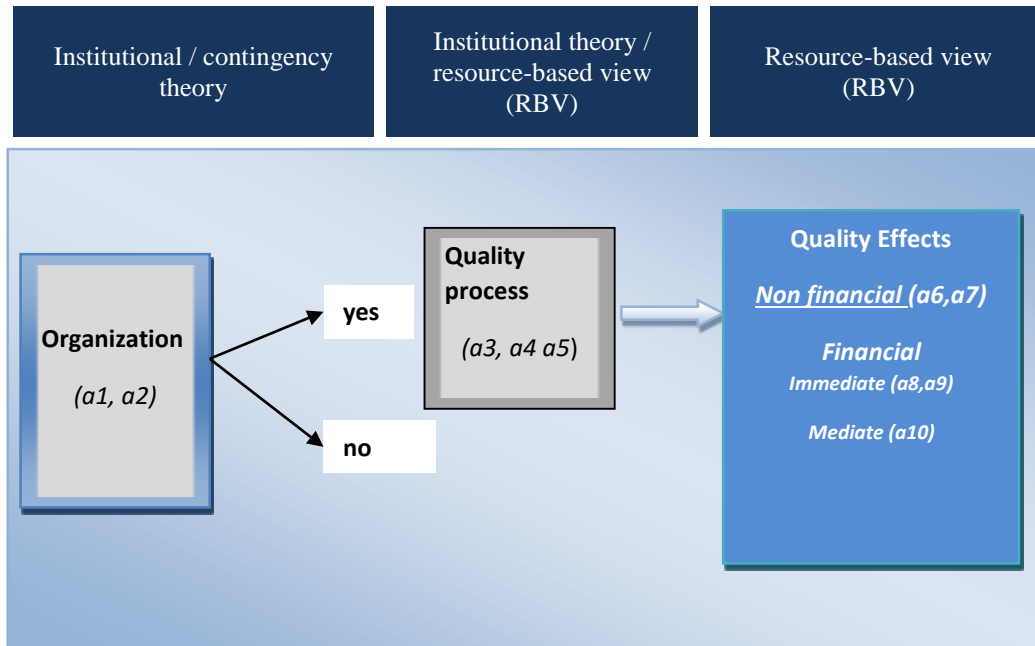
Institutional / contingency theory

Institutional theory / resource-based view (RBV)

Resource-based view (RBV)

Organization

(a1, a2)

yes

no

Quality process

(a3, a4 a5)

Quality Effects

Non financial (a6,a7)

Financial

Immediate (a8,a9)

Mediate (a10)